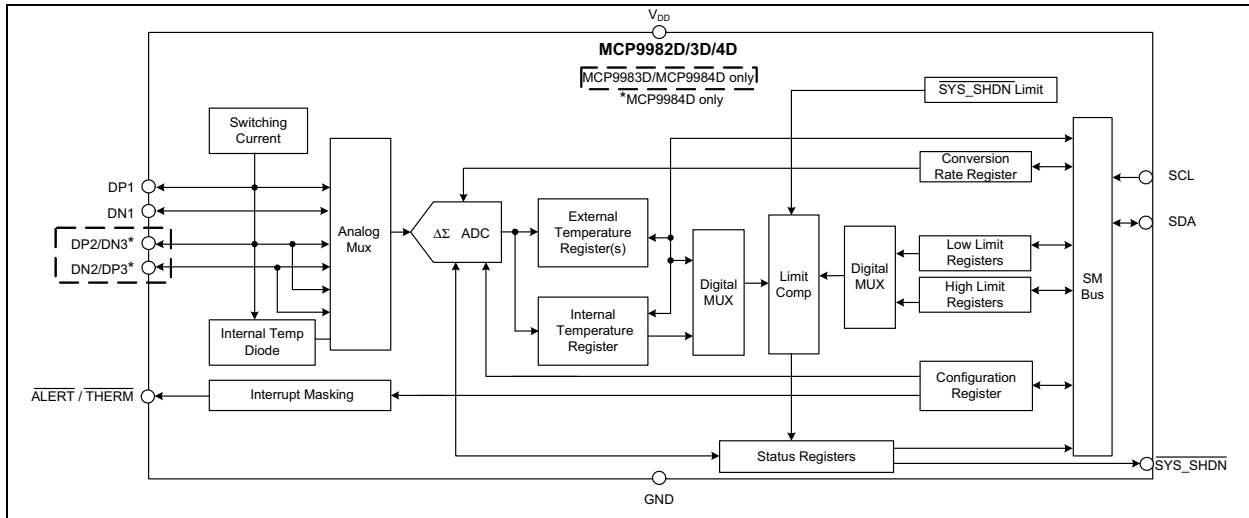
$V_{DD}$

MCP9982D/3D/4D

MCP9983D/MCP9984D only

*MCP9984D only

$\overline{\text{SYS\_SHDN}}$ Limit

Switching Current

DP1

DN1

DP2/DN3*

DN2/DP3*

Analog Mux

$\Delta\Sigma$ ADC

External Temperature Register(s)

Internal Temperature Register

Digital MUX

Limit Comp

Digital MUX

Conversion Rate Register

Low Limit Registers

High Limit Registers

SM Bus

SCL

SDA

Internal Temp Diode

$\overline{\text{ALERT}}$ / $\overline{\text{THERM}}$

Interrupt Masking

Configuration Register

Status Registers

$\overline{\text{SYS\_SHDN}}$

GND